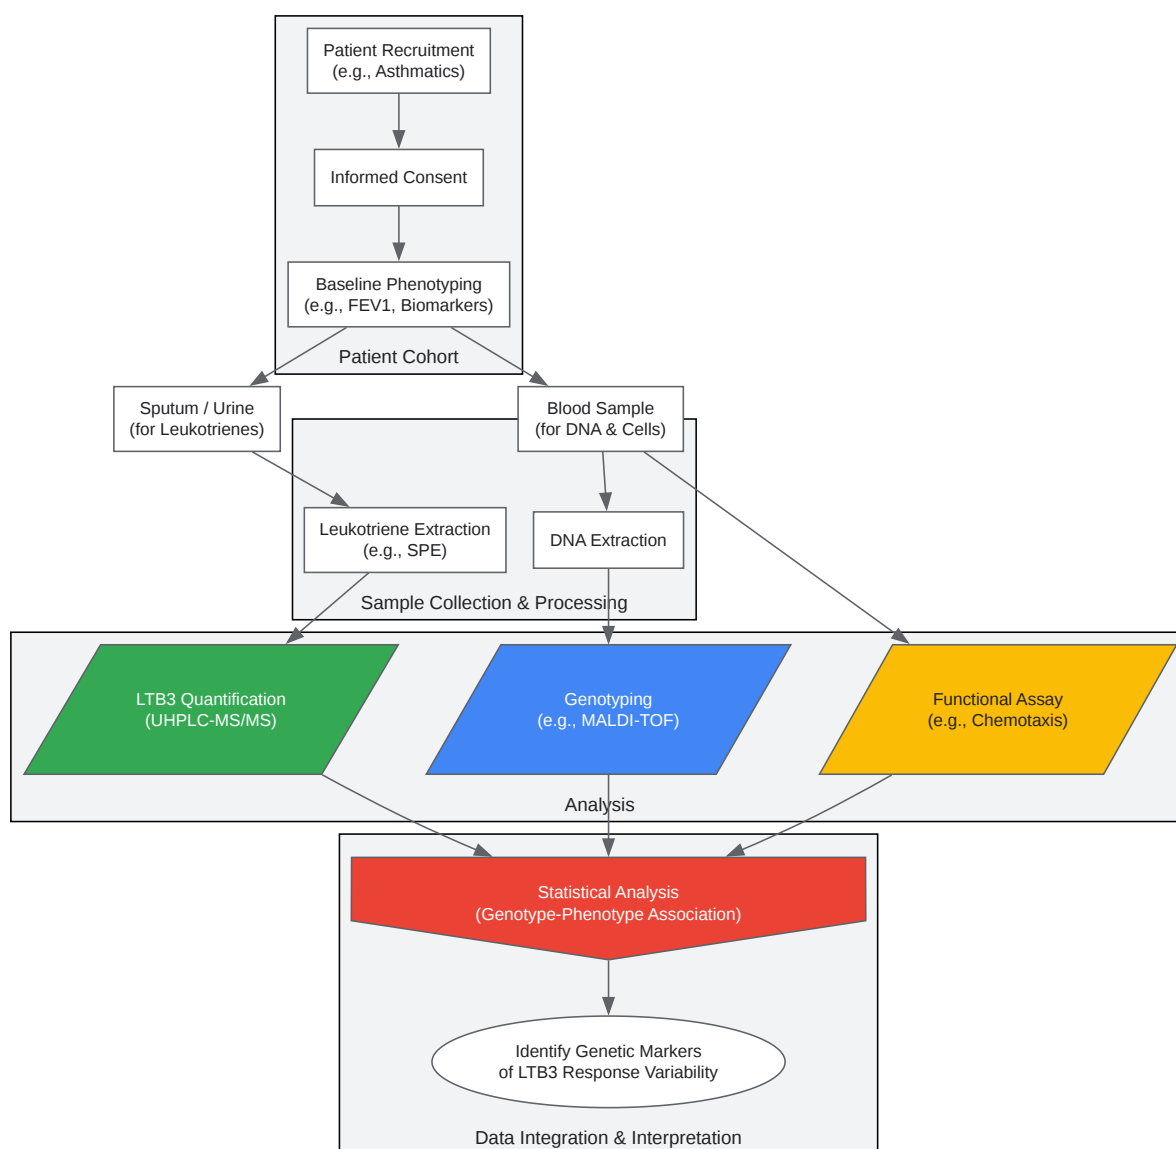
Patient Recruitment
(e.g., Asthmatics)

Informed Consent

Baseline Phenotyping
(e.g., FEV1, Biomarkers)

Patient Cohort

Sputum / Urine
(for Leukotrienes)

Blood Sample
(for DNA & Cells)

Leukotriene Extraction
(e.g., SPE)

DNA Extraction

Sample Collection & Processing

LTB3 Quantification
(UHPLC-MS/MS)

Genotyping
(e.g., MALDI-TOF)

Functional Assay
(e.g., Chemotaxis)

Analysis

Statistical Analysis
(Genotype-Phenotype Association)

Identify Genetic Markers
of LTB3 Response Variability

Data Integration & Interpretation